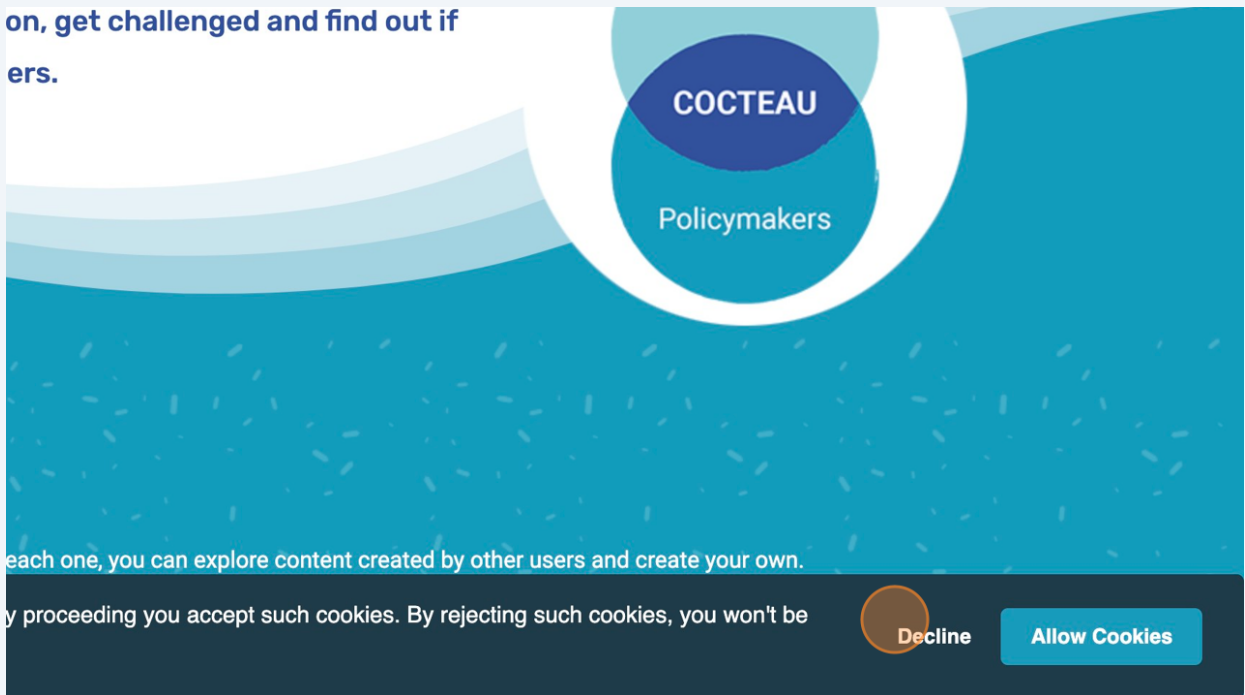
on, get challenged and find out if

ers.

COCTEAU

Policymakers

each one, you can explore content created by other users and create your own.

y proceeding you accept such cookies. By rejecting such cookies, you won't be

Decline

Allow Cookies